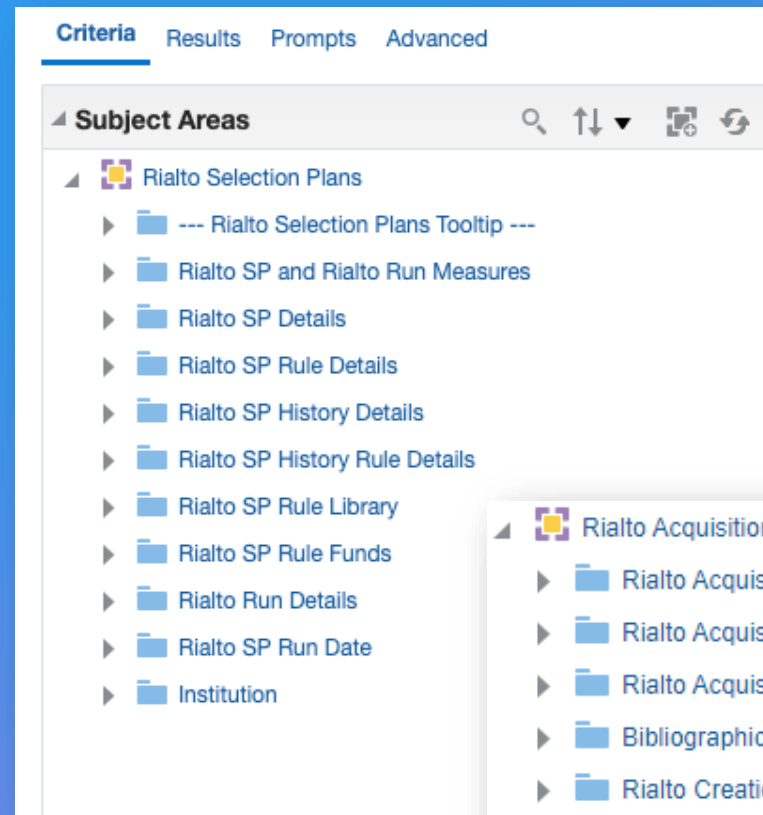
Criteria Results Prompts Advanced

Subject Areas

Rialto Selection Plans

--- Rialto Selection Plans Tooltip ---

Rialto SP and Rialto Run Measures

Rialto SP Details

Rialto SP Rule Details

Rialto SP History Details

Rialto SP History Rule Details

Rialto SP Rule Library

Rialto SP Rule Funds

Rialto Run Details

Rialto SP Run Date

Institution

Rialto Acquisitio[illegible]

Rialto Acquis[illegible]

Rialto Acquis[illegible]

Rialto Acquis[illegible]

Bibliographic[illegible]

Rialto Creati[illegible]